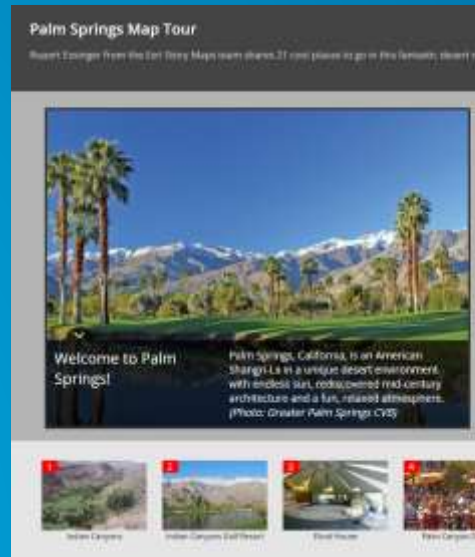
Palm Springs Map Tour

Rupert Essinger from the Esri Story Maps team shares 21 cool places to go in this fantastic desert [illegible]

Welcome to Palm Springs!

Palm Springs, California, is an American Shangri-La in a unique desert environment, with endless sun, rediscovered mid-century architecture and a fun, relaxed atmosphere. (Photo: Greater Palm Springs CVB)

1
Indian Canyons

2
Indian Canyons Golf Resort

3
Elrod House

4
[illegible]